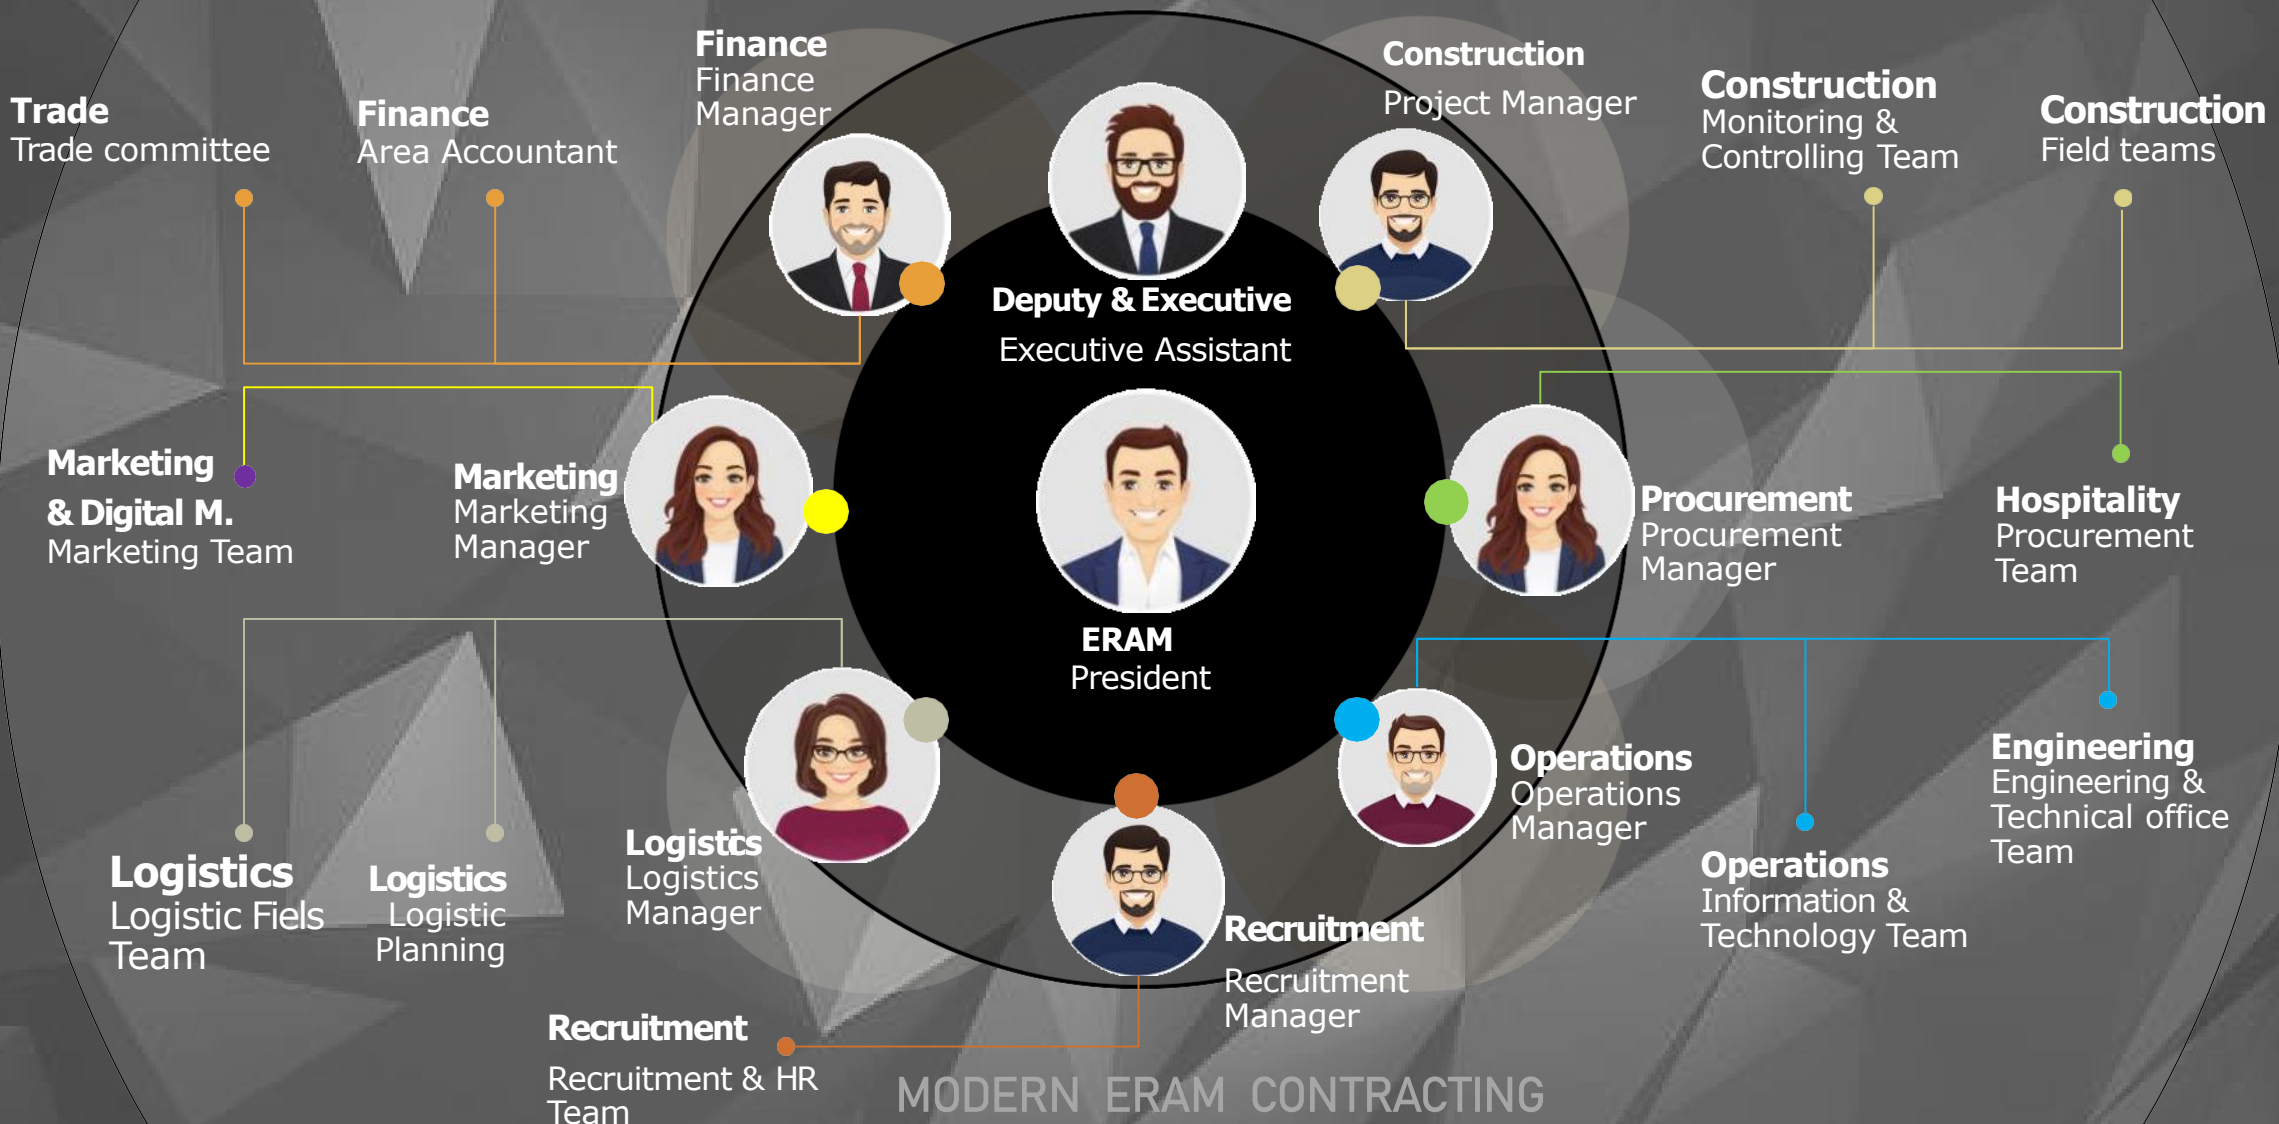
Trade
Trade committee

Finance
Area Accountant

Finance
Finance Manager

Deputy & Executive
Executive Assistant

Construction
Project Manager

Construction
Monitoring & Controlling Team

Construction
Field teams

Marketing & Digital M.
Marketing Team

Marketing
Marketing Manager

ERAM
President

Procurement
Procurement Manager

Hospitality
Procurement Team

Logistics
Logistic Fiels Team

Logistics
Logistic Planning

Logistics
Logistics Manager

Operations
Operations Manager

Engineering
Engineering & Technical office Team

Operations
Information & Technology Team

Recruitment
Recruitment Manager

Recruitment
Recruitment & HR Team

MODERN ERAM CONTRACTING